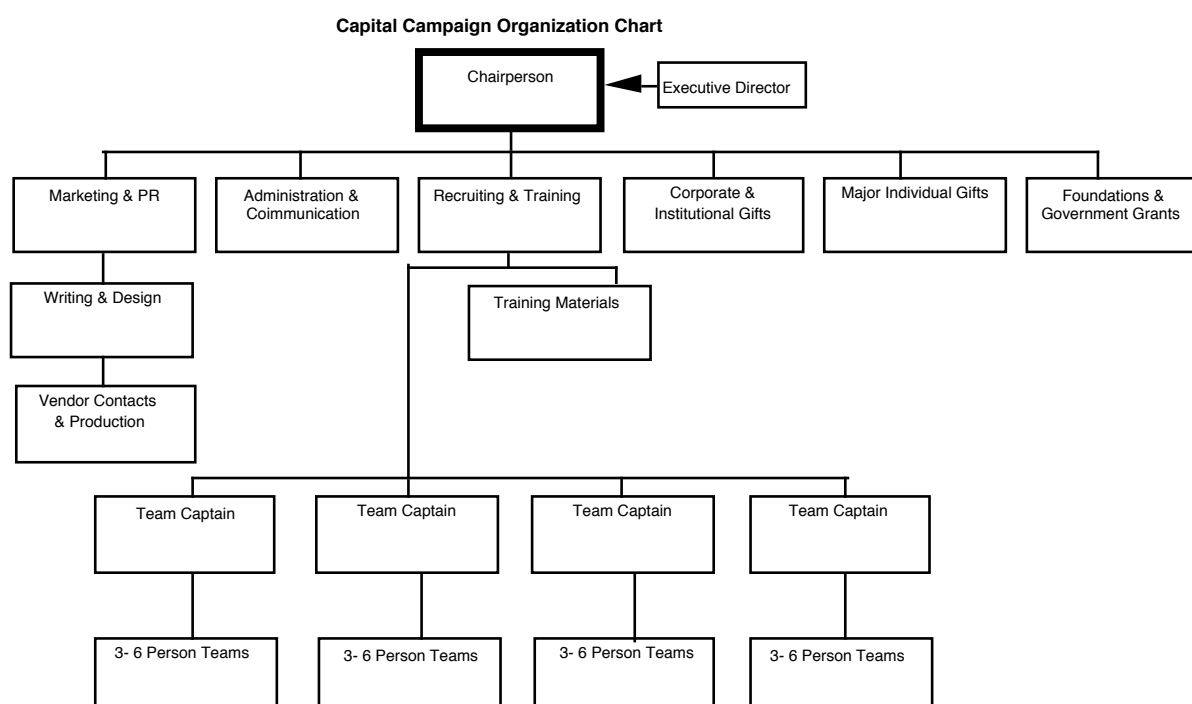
Capital Campaign Organization Chart

Chairperson

Executive Director

Marketing & PR

Administration & Coimmunication

Recruiting & Training

Corporate & Institutional Gifts

Major Individual Gifts

Foundations & Government Grants

Writing & Design

Training Materials

Vendor Contacts & Production

Team Captain

Team Captain

Team Captain

Team Captain

3- 6 Person Teams

3- 6 Person Teams

3- 6 Person Teams

3- 6 Person Teams